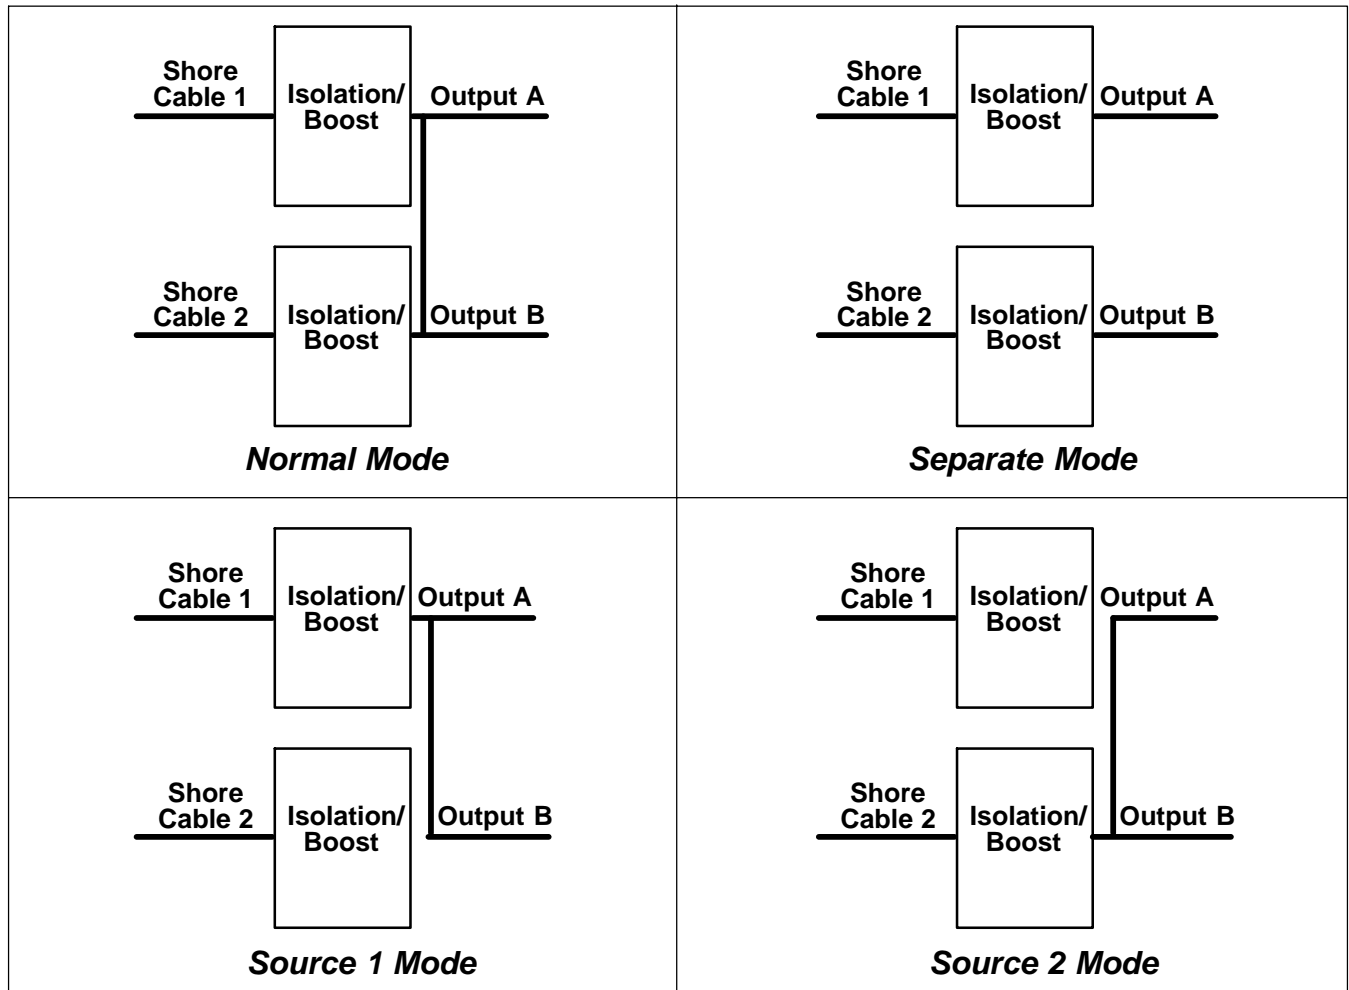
Shore Cable 1

Isolation/ Boost

Output A

Shore Cable 2

Isolation/ Boost

Output B

Normal Mode

Shore Cable 1

Isolation/ Boost

Output A

Shore Cable 2

Isolation/ Boost

Output B

Separate Mode

Shore Cable 1

Isolation/ Boost

Output A

Shore Cable 2

Isolation/ Boost

Output B

Source 1 Mode

Shore Cable 1

Isolation/ Boost

Output A

Shore Cable 2

Isolation/ Boost

Output B

Source 2 Mode